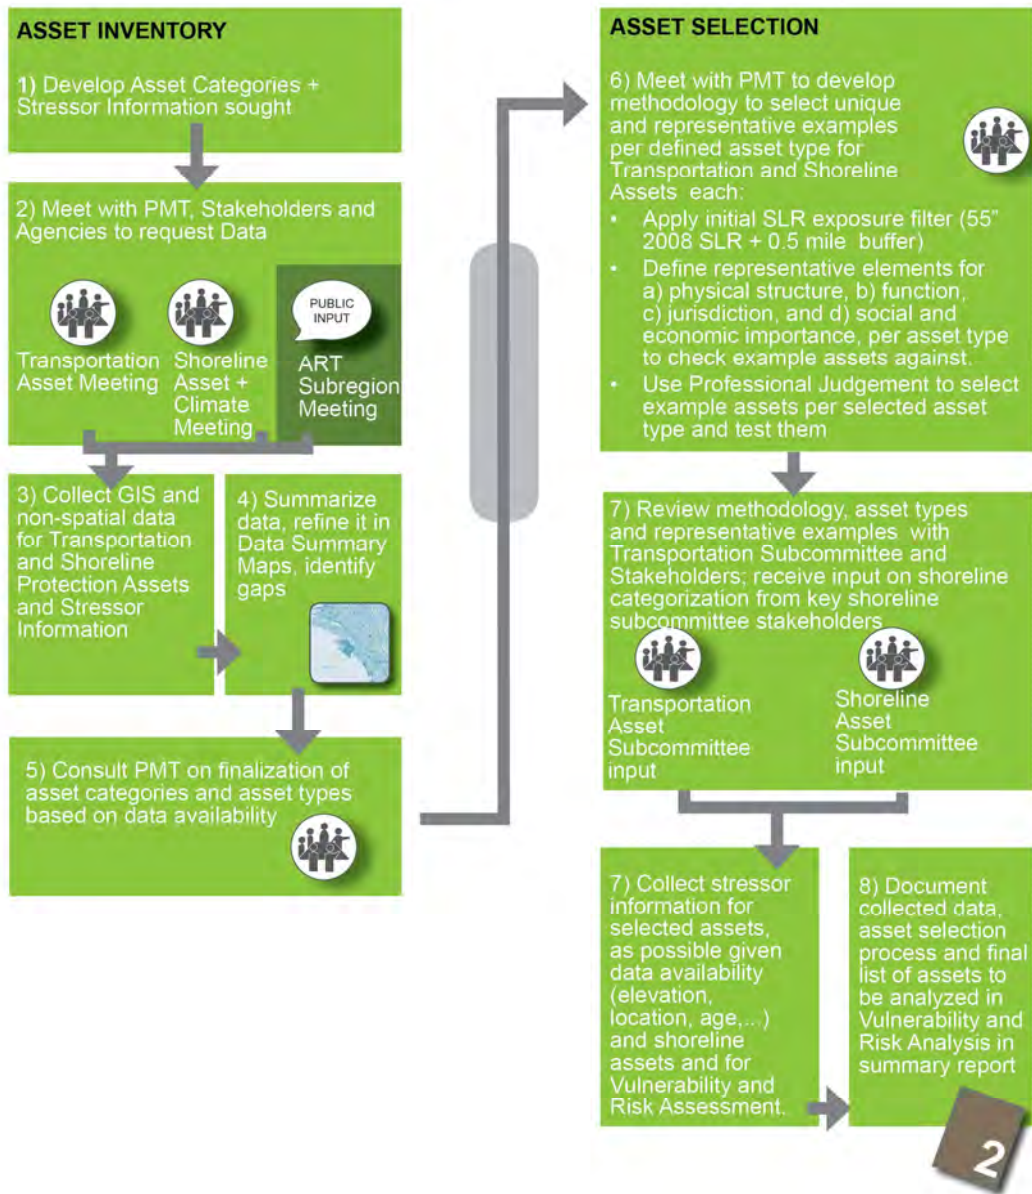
ASSET INVENTORY

1) Develop Asset Categories + Stressor Information sought

2) Meet with PMT, Stakeholders and Agencies to request Data

Transportation Asset Meeting

Shoreline Asset + Climate Meeting

PUBLIC INPUT

ART Subregion Meeting

3) Collect GIS and non-spatial data for Transportation and Shoreline Protection Assets and Stressor Information

4) Summarize data, refine it in Data Summary Maps, identify gaps

5) Consult PMT on finalization of asset categories and asset types based on data availability

ASSET SELECTION

6) Meet with PMT to develop methodology to select unique and representative examples per defined asset type for Transportation and Shoreline Assets each:

• Apply initial SLR exposure filter (55" 2008 SLR + 0.5 mile buffer)

• Define representative elements for a) physical structure, b) function, c) jurisdiction, and d) social and economic importance, per asset type to check example assets against.

• Use Professional Judgement to select example assets per selected asset type and test them

7) Review methodology, asset types and representative examples with Transportation Subcommittee and Stakeholders; receive input on shoreline categorization from key shoreline subcommittee stakeholders

Transportation Asset Subcommittee input

Shoreline Asset Subcommittee input

7) Collect stressor information for selected assets, as possible given data availability (elevation, location, age,...) and shoreline assets and for Vulnerability and Risk Assessment.

8) Document collected data, asset selection process and final list of assets to be analyzed in Vulnerability and Risk Analysis in summary report

2